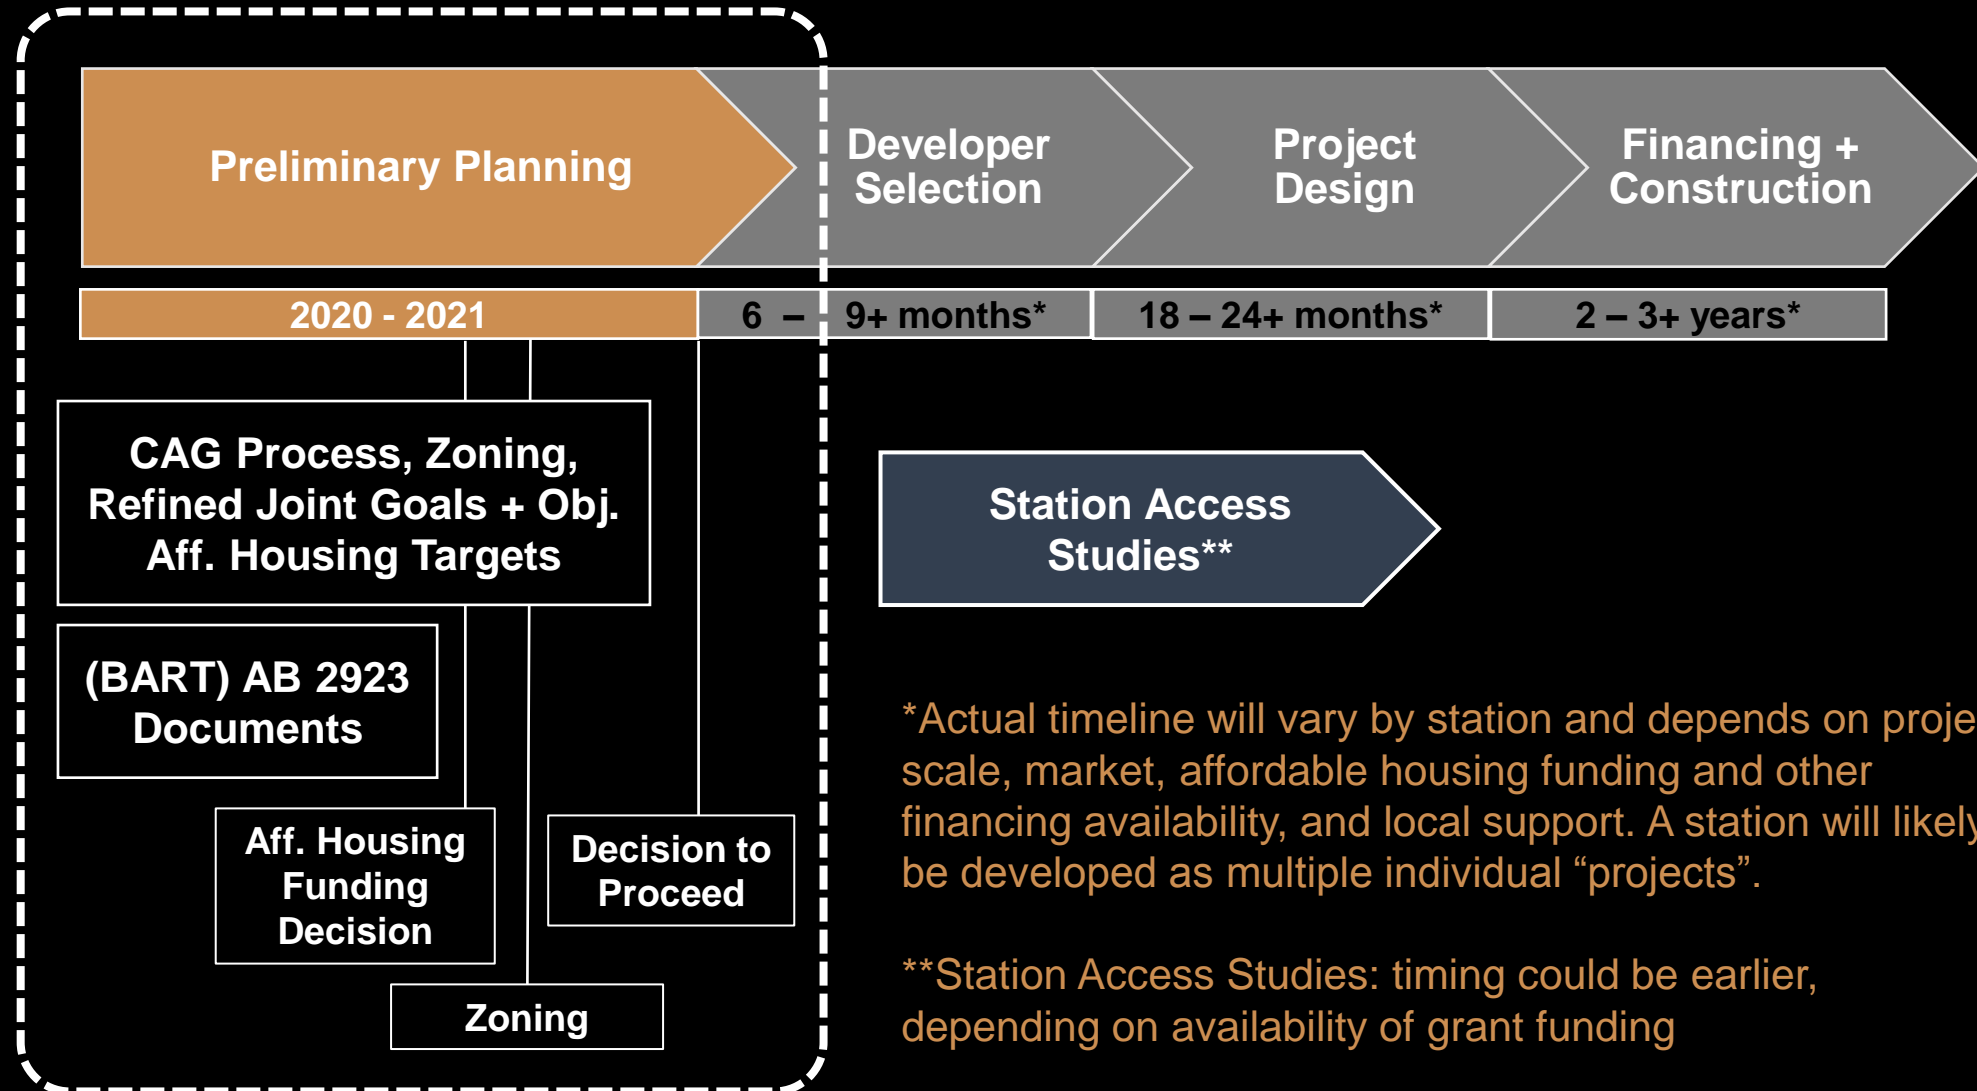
Preliminary Planning

Developer Selection

Project Design

Financing + Construction

2020 - 2021

6 – 9+ months*

18 – 24+ months*

2 – 3+ years*

CAG Process, Zoning, Refined Joint Goals + Obj. Aff. Housing Targets

(BART) AB 2923 Documents

Aff. Housing Funding Decision

Decision to Proceed

Zoning

Station Access Studies**

*Actual timeline will vary by station and depends on proje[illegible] scale, market, affordable housing funding and other financing availability, and local support. A station will likel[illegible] be developed as multiple individual “projects”.

**Station Access Studies: timing could be earlier, depending on availability of grant funding